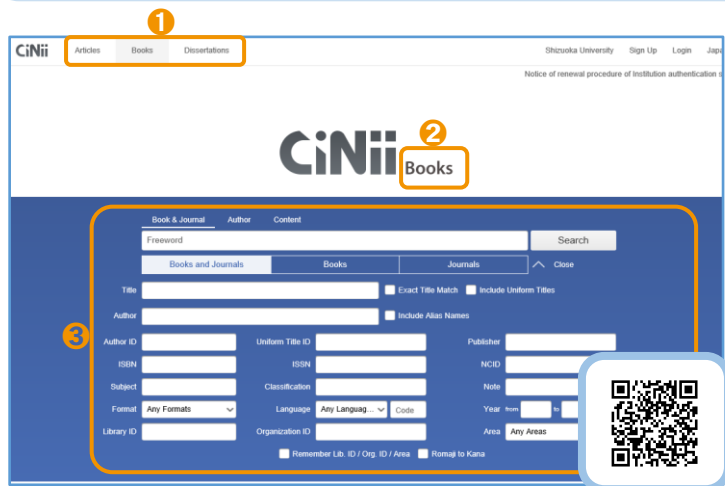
1

CiNii Articles Books Dissertations

Shizuoka University Sign Up Login Japa

Notice of renewal procedure of Institution authentication s

CiNii 2 Books

Book & Journal Author Content

Freeword

Search

Books and Journals Books Journals Close

3

Title

Exact Title Match

Include Uniform Titles

Author

Include Alias Names

Author ID

Uniform Title ID

Publisher

ISBN

ISSN

NCID

Subject

Classification

Note

Format Any Formats

Language Any Languag... Code

Year from to

Library ID

Organization ID

Area Any Areas

Remember Lib. ID / Org. ID / Area

Romaji to Kana